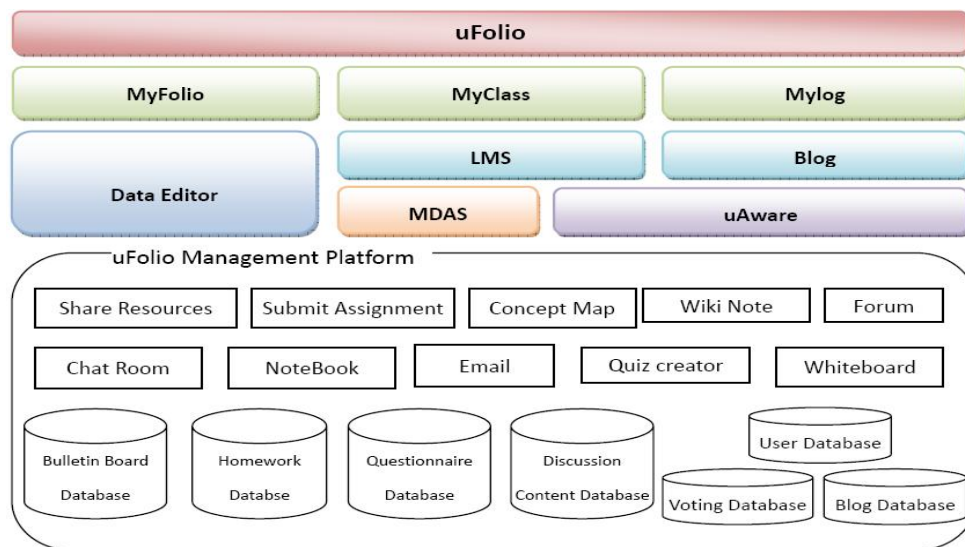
uFolio

MyFolio

MyClass

Mylog

Data Editor

LMS

Blog

MDAS

uAware

uFolio Management Platform

Share Resources

Submit Assignment

Concept Map

Wiki Note

Forum

Chat Room

NoteBook

Email

Quiz creator

Whiteboard

Bulletin Board Database

Homework Databse

Questionnaire Database

Discussion Content Database

User Database

Voting Database

Blog Database